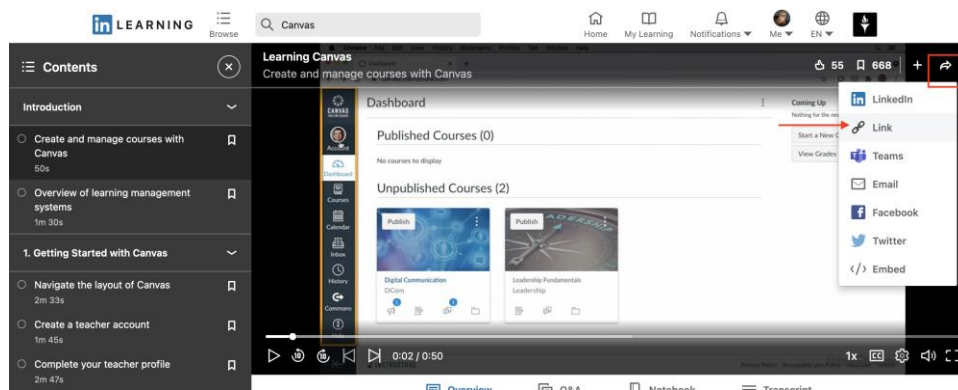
in LEARNING Browse Canvas Home My Learning Notifications Me EN

Contents

Introduction

Create and manage courses with Canvas
50s

Overview of learning management systems
1m 30s

1. Getting Started with Canvas

Navigate the layout of Canvas
2m 33s

Create a teacher account
1m 45s

Complete your teacher profile
2m 47s

Learning Canvas
Create and manage courses with Canvas

55 668 +

CANVAS
Account
Dashboard
Courses
Calendar
Inbox
History
Commons
Help

Dashboard

Published Courses (0)
No courses to display

Unpublished Courses (2)

Publish
Publish

Digital Communication
DCom

Leadership Fundamentals
Leadership

Coming Up
Nothing for the ne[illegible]
Start a New C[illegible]
View Grades

LinkedIn
Link
Teams
Email
Facebook
Twitter
Embed

0:02 / 0:50
1x

Overview Q&A Notebook Transcript